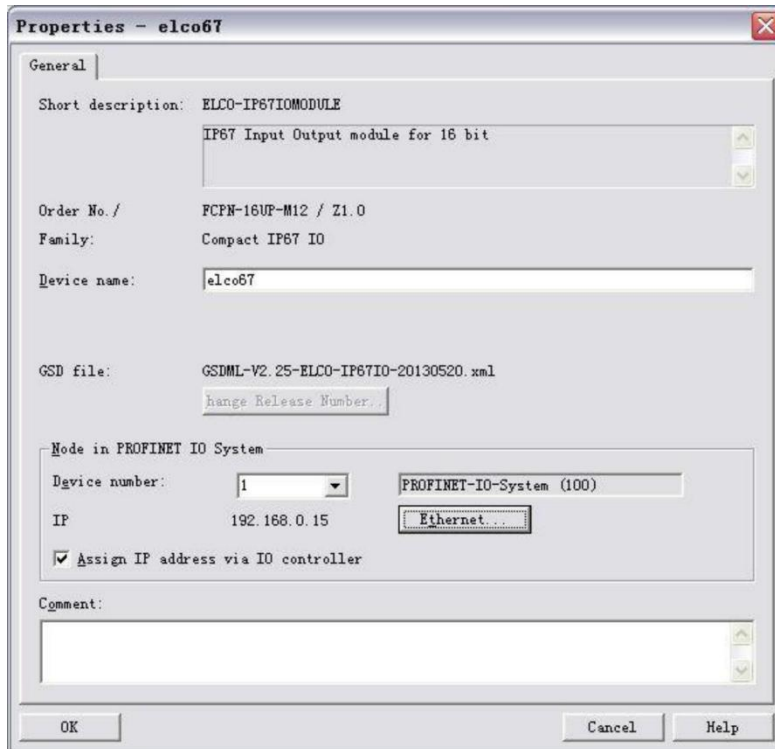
Properties - elco67

General

Short description: ELCO-IP67IOMODULE

IP67 Input Output module for 16 bit

Order No./ FCPN-16UP-M12 / Z1.0

Family: Compact IP67 IO

Device name: elco67

GSD file: GSDML-V2.25-ELCO-IP67IO-20130520.xml

hange Release Number...

Node in PROFINET IO System

Device number: 1

PROFINET-IO-System (100)

IP 192.168.0.15

Ethernet...

Assign IP address via IO controller

Comment:

OK

Cancel

Help